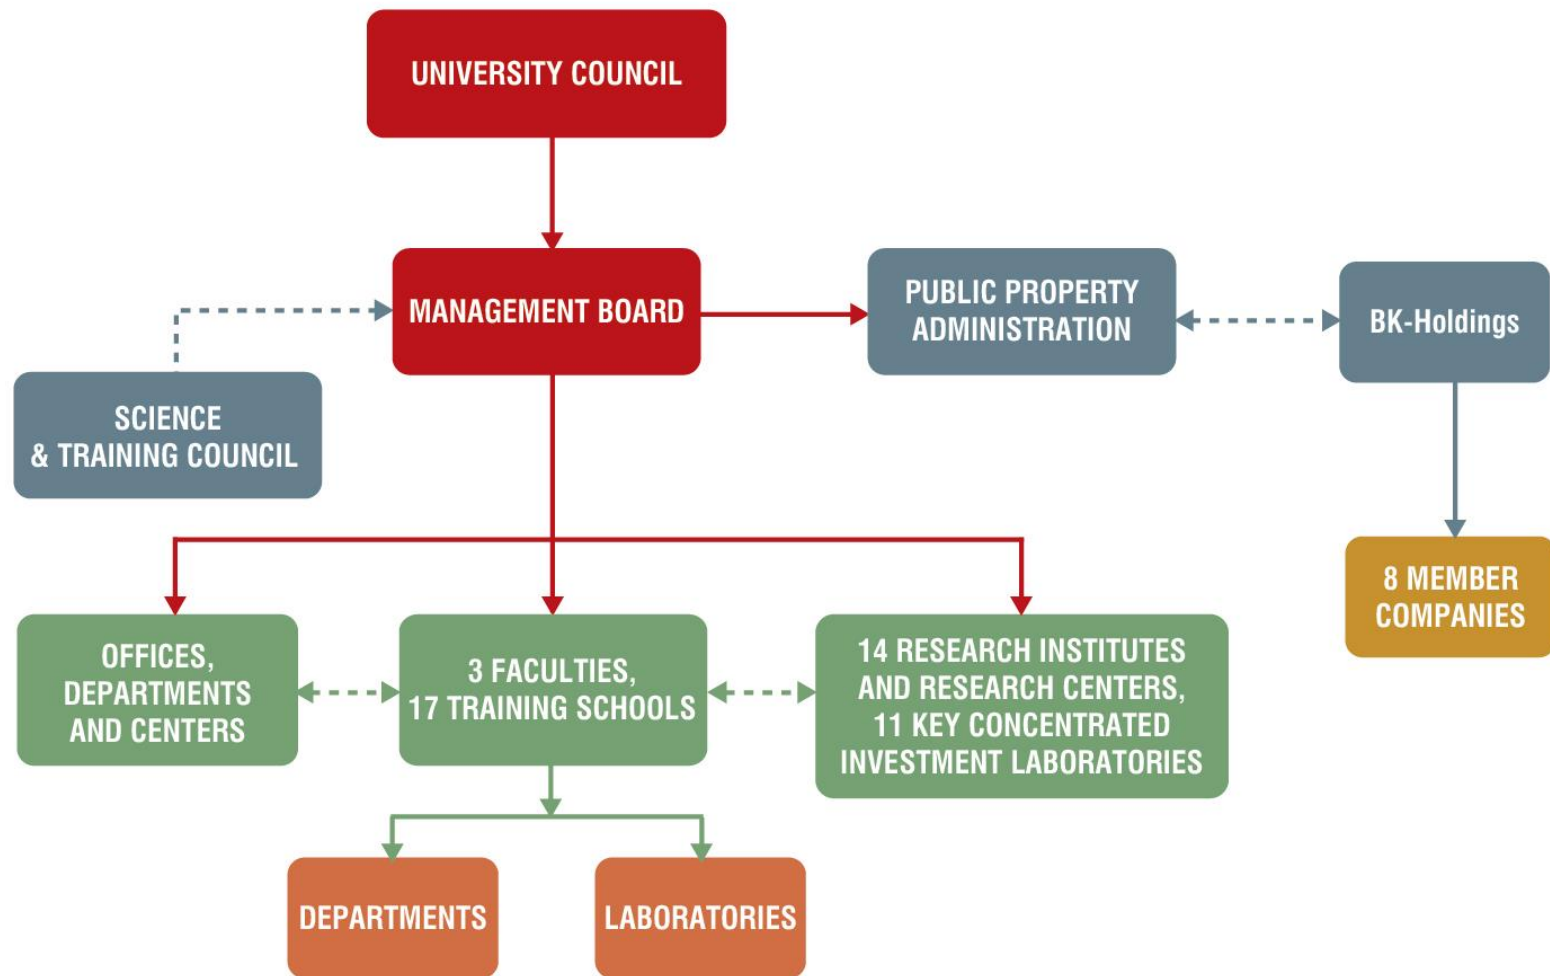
UNIVERSITY COUNCIL

MANAGEMENT BOARD

PUBLIC PROPERTY ADMINISTRATION

BK-Holdings

SCIENCE & TRAINING COUNCIL

8 MEMBER COMPANIES

OFFICES, DEPARTMENTS AND CENTERS

3 FACULTIES, 17 TRAINING SCHOOLS

14 RESEARCH INSTITUTES AND RESEARCH CENTERS, 11 KEY CONCENTRATED INVESTMENT LABORATORIES

DEPARTMENTS

LABORATORIES